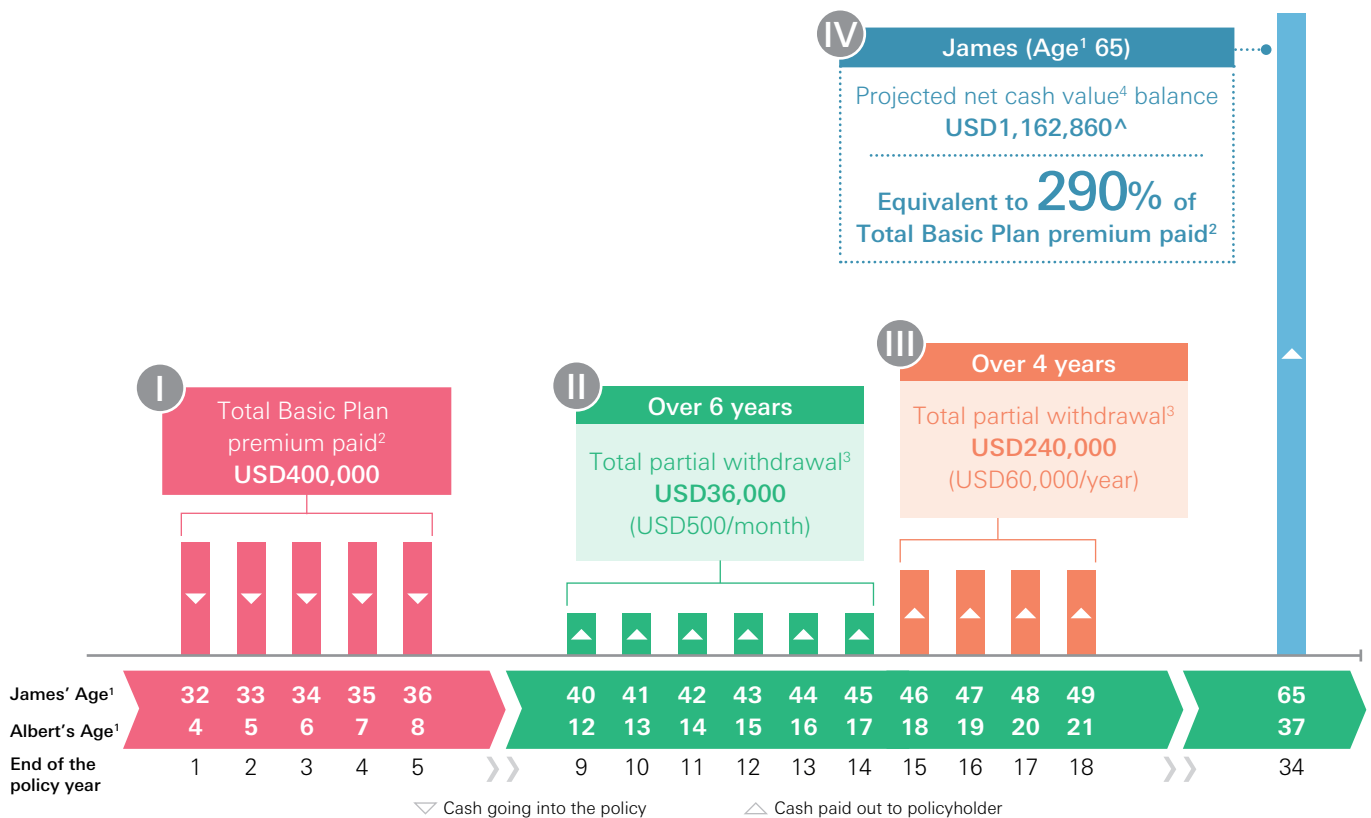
IV James (Age$^1$ 65)

Projected net cash value$^4$ balance USD1,162,860^

Equivalent to 290% of Total Basic Plan premium paid$^2$

I Total Basic Plan premium paid$^2$ USD400,000

II Over 6 years

Total partial withdrawal$^3$ USD36,000 (USD500/month)

III Over 4 years

Total partial withdrawal$^3$ USD240,000 (USD60,000/year)

| | | | | | | | | | | | | | | | | |
|---|---|---|---|---|---|---|---|---|---|---|---|---|---|---|---|---|
| James' Age$^1$ | 32 | 33 | 34 | 35 | 36 | 40 | 41 | 42 | 43 | 44 | 45 | 46 | 47 | 48 | 49 | 65 |
| Albert's Age$^1$ | 4 | 5 | 6 | 7 | 8 | 12 | 13 | 14 | 15 | 16 | 17 | 18 | 19 | 20 | 21 | 37 |
| End of the policy year | 1 | 2 | 3 | 4 | 5 | 9 | 10 | 11 | 12 | 13 | 14 | 15 | 16 | 17 | 18 | 34 |

Cash going into the policy
Cash paid out to policyholder